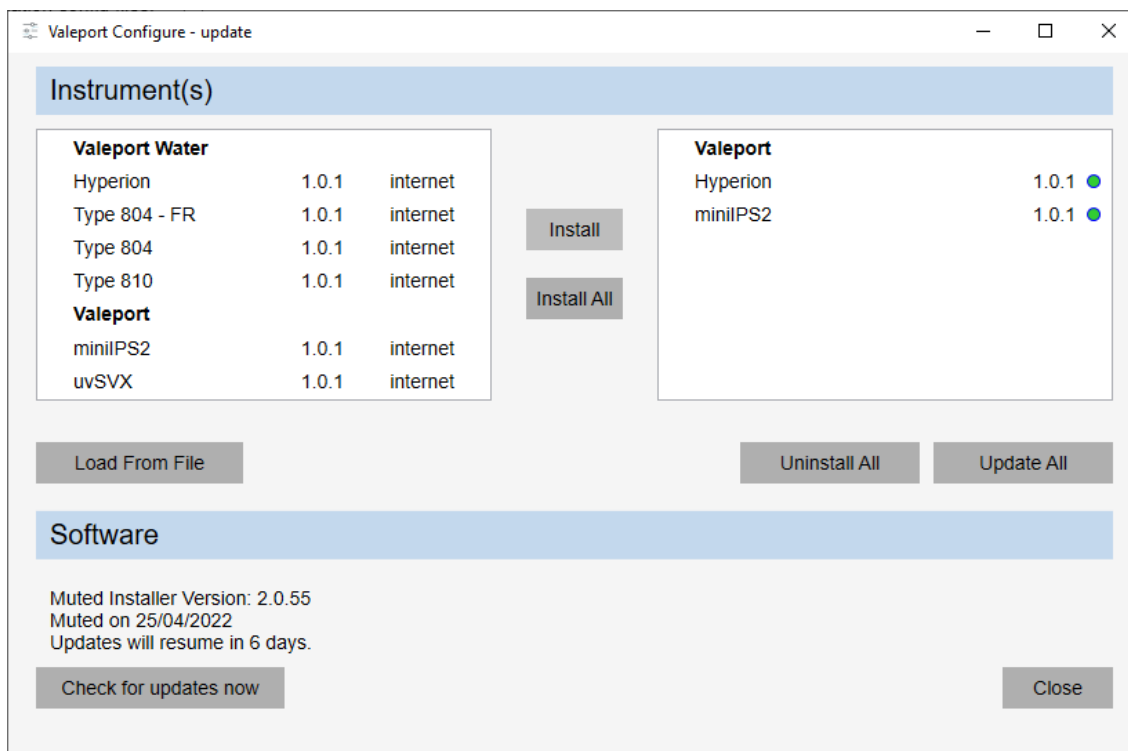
Valeport Configure - update

Instrument(s)

**Valeport Water**

| Hyperion | 1.0.1 | internet |
|---|---|---|
| Type 804 - FR | 1.0.1 | internet |
| Type 804 | 1.0.1 | internet |
| Type 810 | 1.0.1 | internet |

**Valeport**

| miniIPS2 | 1.0.1 | internet |
|---|---|---|
| uvSVX | 1.0.1 | internet |

Install

Install All

**Valeport**

Hyperion 1.0.1

miniIPS2 1.0.1

Load From File

Uninstall All

Update All

Software

Muted Installer Version: 2.0.55
Muted on 25/04/2022
Updates will resume in 6 days.

Check for updates now

Close